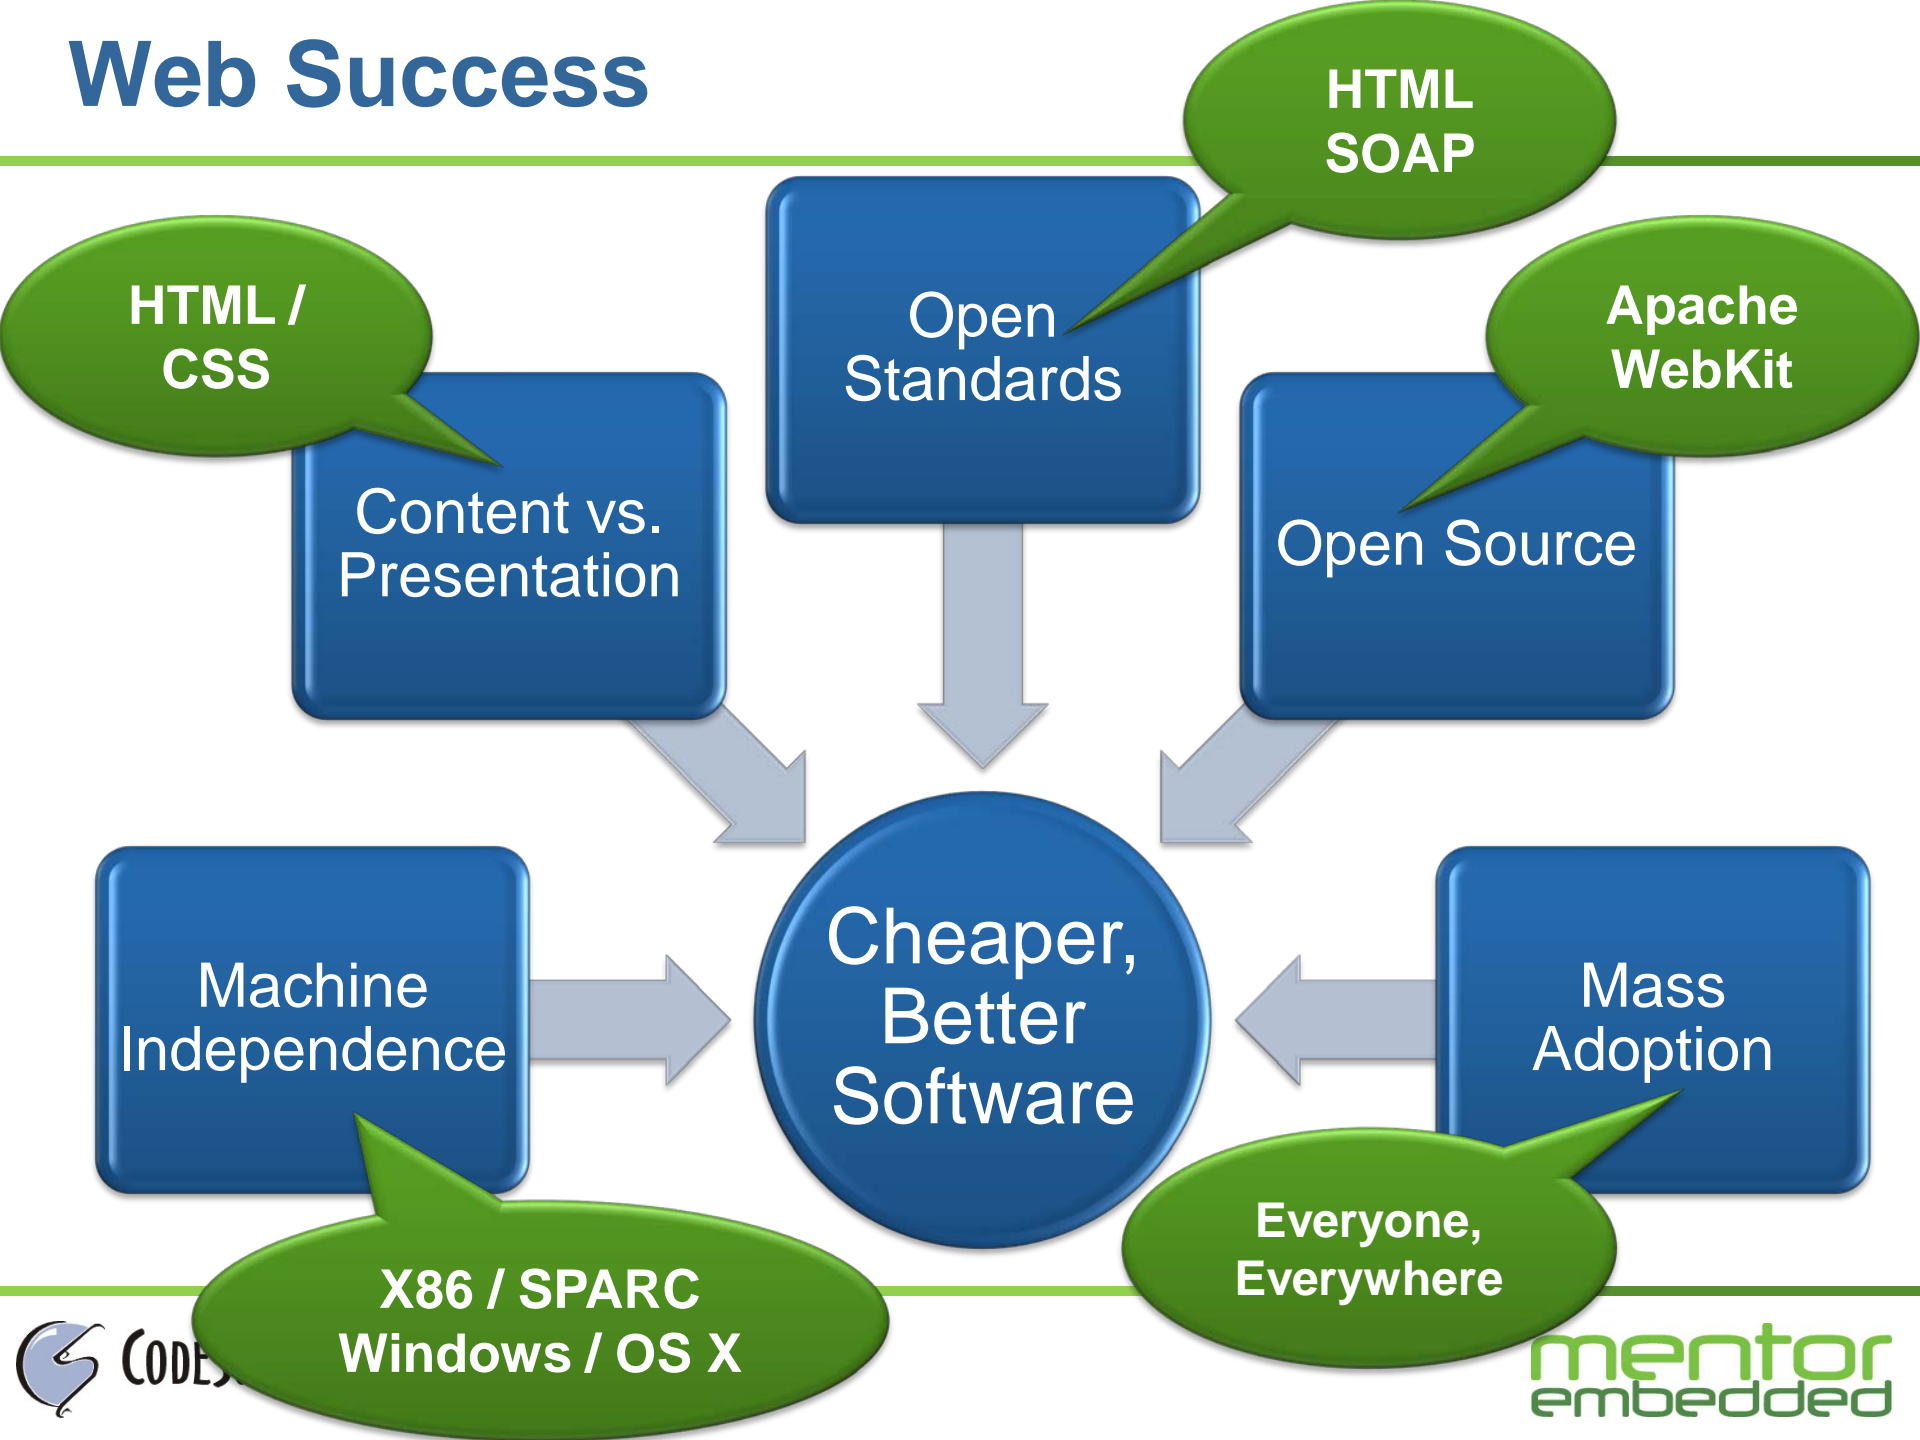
Web Success

HTML
SOAP

HTML /
CSS

Open
Standards

Apache
WebKit

Content vs.
Presentation

Open Source

Machine
Independence

Cheaper,
Better
Software

Mass
Adoption

Everyone,
Everywhere

X86 / SPARC
Windows / OS X

CODE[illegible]

mentor
embedded